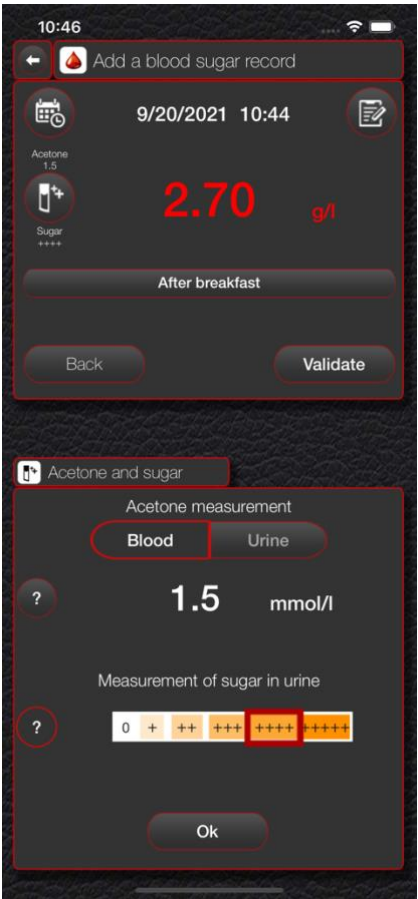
10:46

Add a blood sugar record

9/20/2021 10:44

Acetone
1.5

2.70 g/l

Sugar
++++

After breakfast

Back

Validate

Acetone and sugar

Acetone measurement

Blood

Urine

?

1.5 mmol/l

Measurement of sugar in urine

?

| 0 | + | ++ | +++ | ++++ | +++++ |
|---|---|---|---|---|---|

Ok